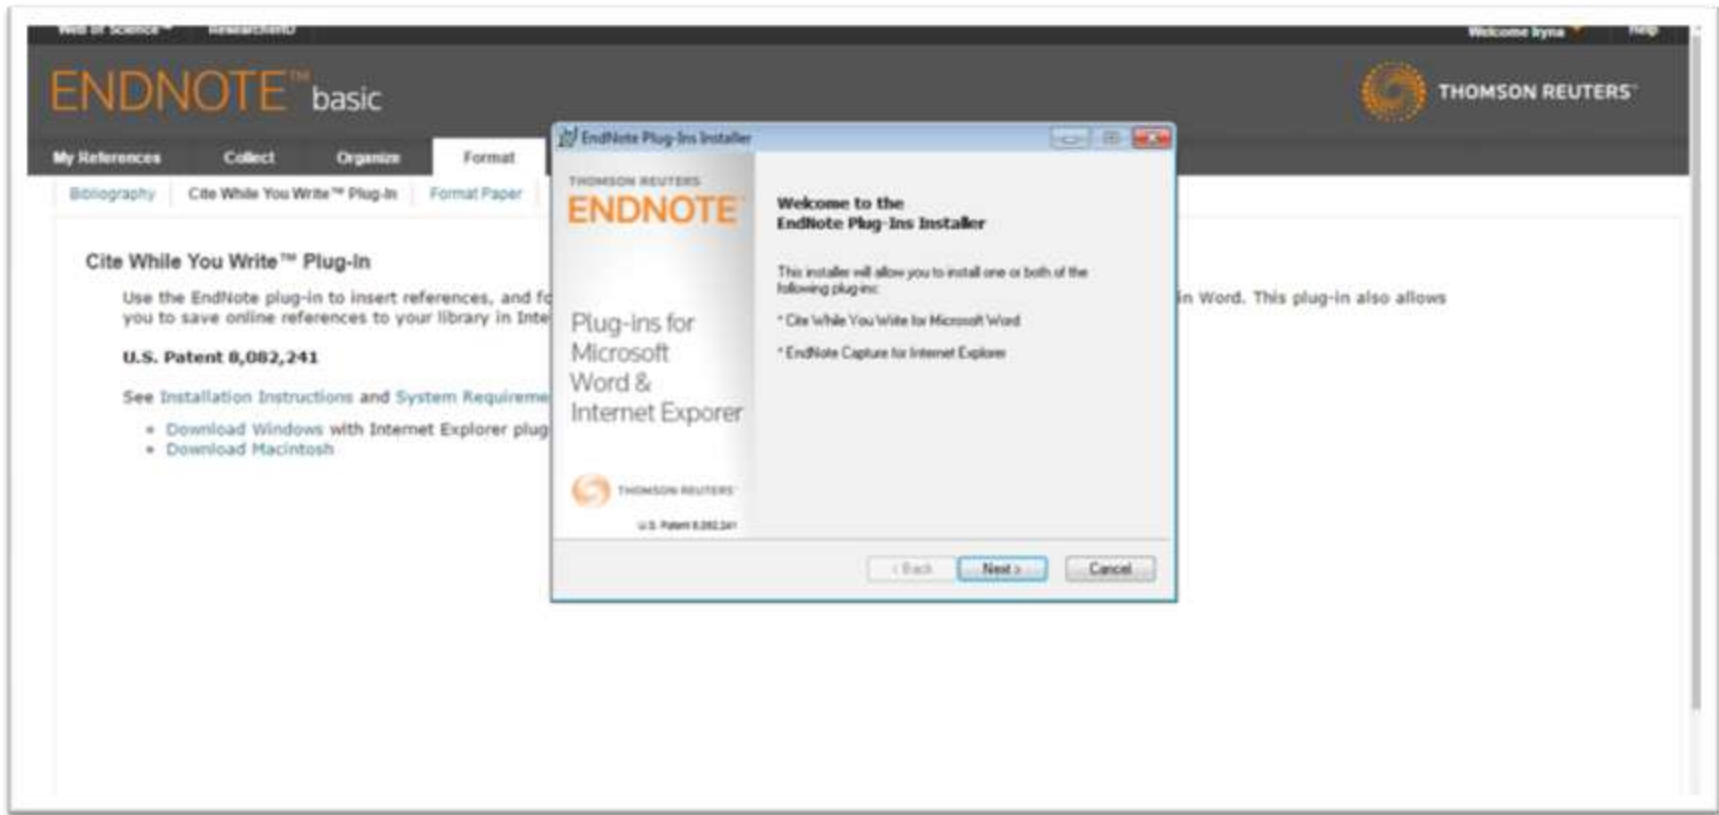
Web of Science ResearcherID Welcome Iryna Help

ENDNOTE™ basic

THOMSON REUTERS

My References Collect Organize Format

Bibliography Cite While You Write™ Plug-In Format Paper

Cite While You Write™ Plug-In

Use the EndNote plug-in to insert references, and f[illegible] in Word. This plug-in also allows you to save online references to your library in Inte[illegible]

U.S. Patent 8,082,241

See Installation Instructions and System Requireme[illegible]

• Download Windows with Internet Explorer plug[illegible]
• Download Macintosh

EndNote Plug-Ins Installer

THOMSON REUTERS
ENDNOTE

Plug-ins for Microsoft Word & Internet Exporer

THOMSON REUTERS
U.S. Patent 8,082,241

Welcome to the EndNote Plug-Ins Installer

This installer will allow you to install one or both of the following plug-ins:

* Cite While You Write for Microsoft Word

* EndNote Capture for Internet Explorer

< Back Next > Cancel